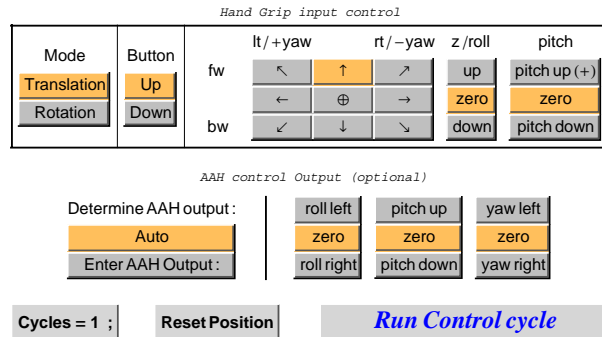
Hand Grip input control

Mode
Translation
Rotation

Button
Up
Down

lt / +yaw rt / −yaw z /roll pitch

| | | | | | |
|---|---|---|---|---|---|
| fw | ↖ | ↑ | ↗ | up | pitch up (+) |
| | ← | ⊕ | → | zero | zero |
| bw | ↙ | ↓ | ↘ | down | pitch down |

AAH control Output (optional)

Determine AAH output :
Auto
Enter AAH Output :

| | | |
|---|---|---|
| roll left | pitch up | yaw left |
| zero | zero | zero |
| roll right | pitch down | yaw right |

Cycles = 1 ;

Reset Position

Run Control cycle